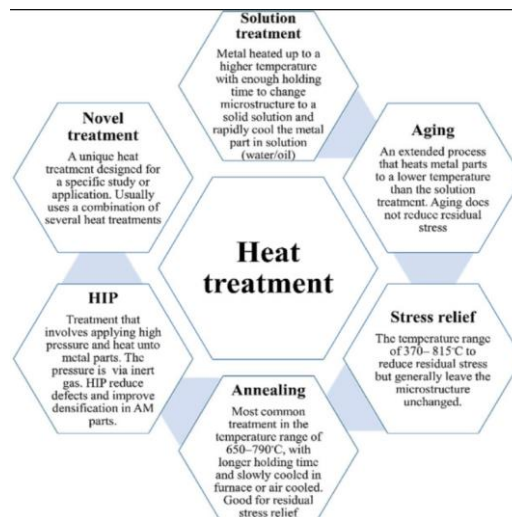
Solution treatment

Metal heated up to a higher temperature with enough holding time to change microstructure to a solid solution and rapidly cool the metal part in solution (water/oil)

Novel treatment

A unique heat treatment designed for a specific study or application. Usually uses a combination of several heat treatments

Aging

An extended process that heats metal parts to a lower temperature than the solution treatment. Aging does not reduce residual stress

Heat treatment

HIP

Treatment that involves applying high pressure and heat unto metal parts. The pressure is via inert gas. HIP reduce defects and improve densification in AM parts.

Stress relief

The temperature range of 370– 815°C to reduce residual stress but generally leave the microstructure unchanged.

Annealing

Most common treatment in the temperature range of 650–790°C, with longer holding time and slowly cooled in furnace or air cooled. Good for residual stress relief